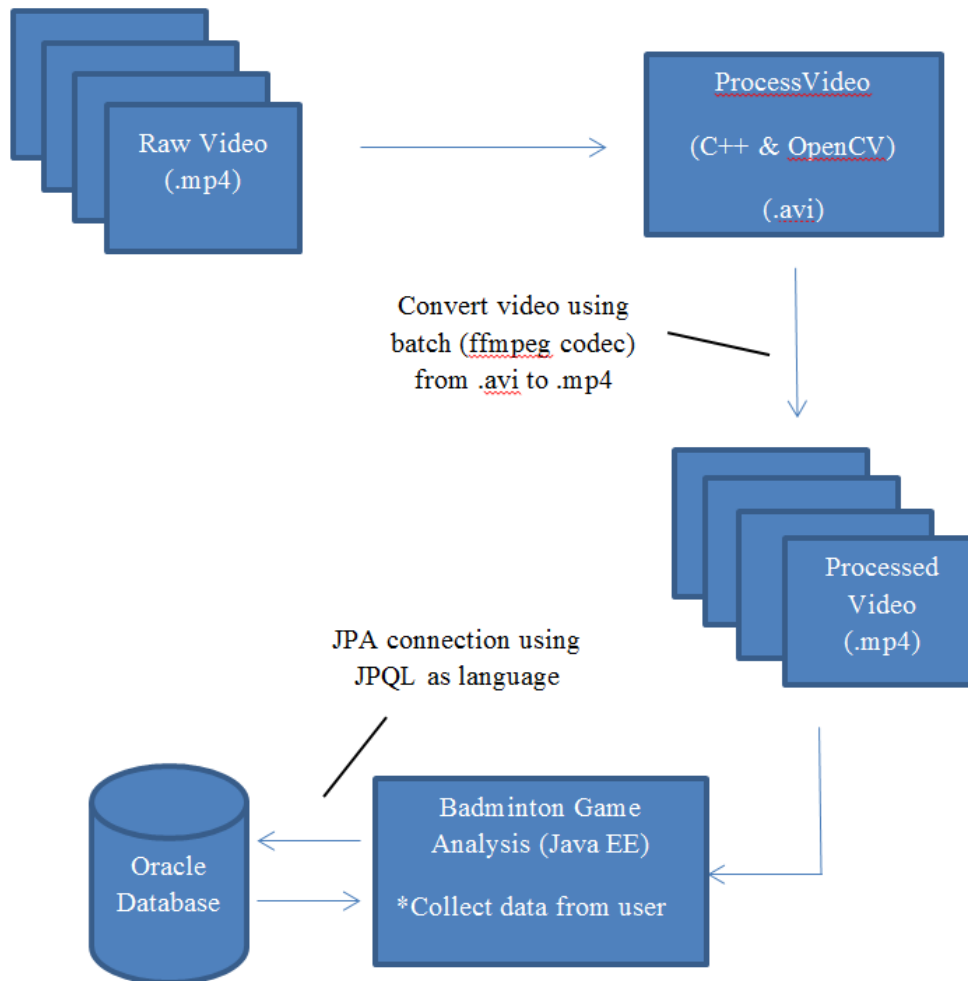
Raw Video
(.mp4)

ProcessVideo
(C++ & OpenCV)
(.avi)

Convert video using batch (ffmpeg codec) from .avi to .mp4

Processed Video
(.mp4)

JPA connection using JPQL as language

Oracle Database

Badminton Game Analysis (Java EE)
*Collect data from user